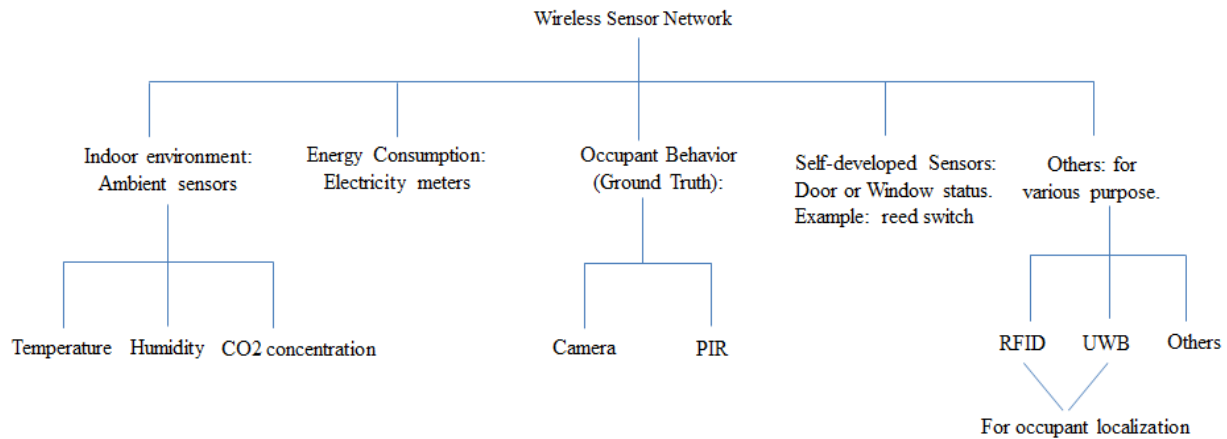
Wireless Sensor Network

Indoor environment: Ambient sensors

Energy Consumption: Electricity meters

Occupant Behavior (Ground Truth):

Self-developed Sensors: Door or Window status. Example: reed switch

Others: for various purpose.

Temperature

Humidity

CO2 concentration

Camera

PIR

RFID

UWB

Others

For occupant localization